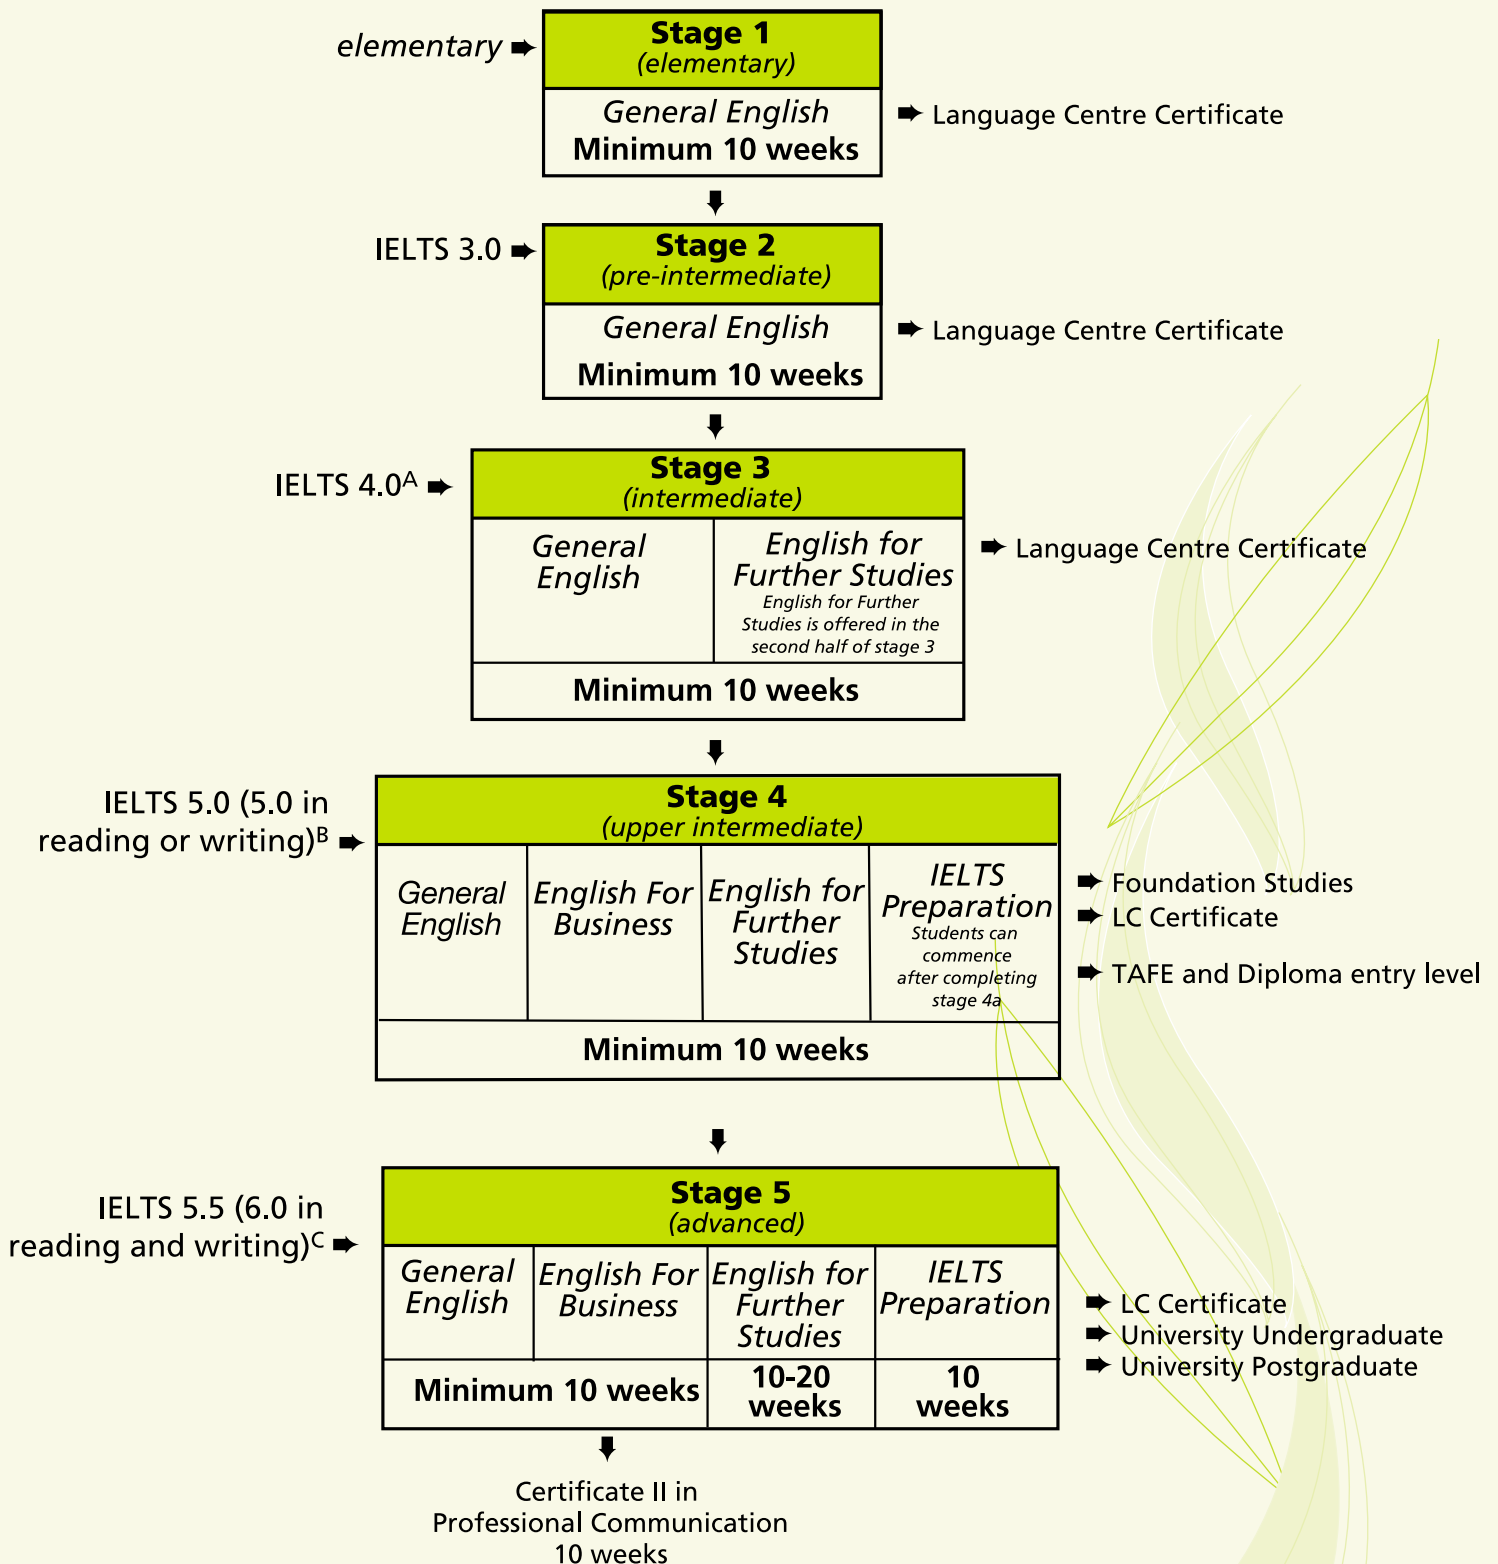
elementary

Stage 1
(elementary)

General English
Minimum 10 weeks

Language Centre Certificate

IELTS 3.0

Stage 2
(pre-intermediate)

General English
Minimum 10 weeks

Language Centre Certificate

IELTS 4.0$^{A}$

Stage 3
(intermediate)

| General English | English for Further Studies English for Further Studies is offered in the second half of stage 3 |
|---|---|
| Minimum 10 weeks | |

Language Centre Certificate

IELTS 5.0 (5.0 in reading or writing)$^{B}$

Stage 4
(upper intermediate)

| General English | English For Business | English for Further Studies | IELTS Preparation Students can commence after completing stage 4a |
|---|---|---|---|
| Minimum 10 weeks | | | |

Foundation Studies
LC Certificate
TAFE and Diploma entry level

IELTS 5.5 (6.0 in reading and writing)$^{C}$

Stage 5
(advanced)

| General English | English For Business | English for Further Studies | IELTS Preparation |
|---|---|---|---|
| Minimum 10 weeks | | 10-20 weeks | 10 weeks |

LC Certificate
University Undergraduate
University Postgraduate

Certificate II in Professional Communication
10 weeks